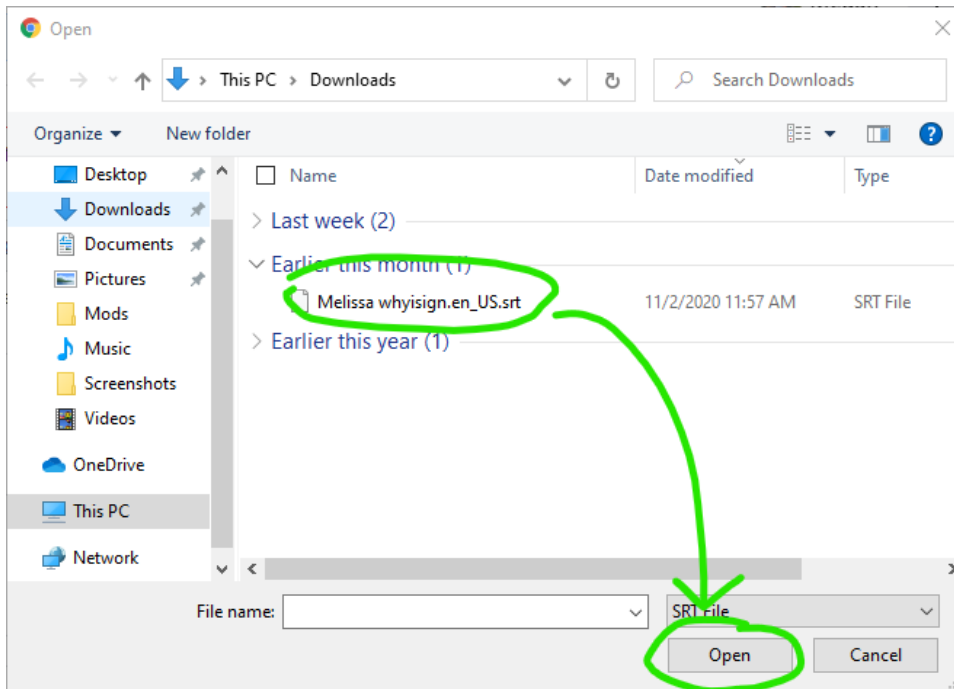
Open

This PC > Downloads

Search Downloads

Organize ▾ New folder

Desktop
Downloads
Documents
Pictures
Mods
Music
Screenshots
Videos
OneDrive
This PC
Network

| Name | Date modified | Type |
|---|---|---|
| Last week (2) | | |
| Earlier this month (1) | | |
| Melissa whyisign.en_US.srt | 11/2/2020 11:57 AM | SRT File |
| Earlier this year (1) | | |

File name:

SRT File

Open

Cancel